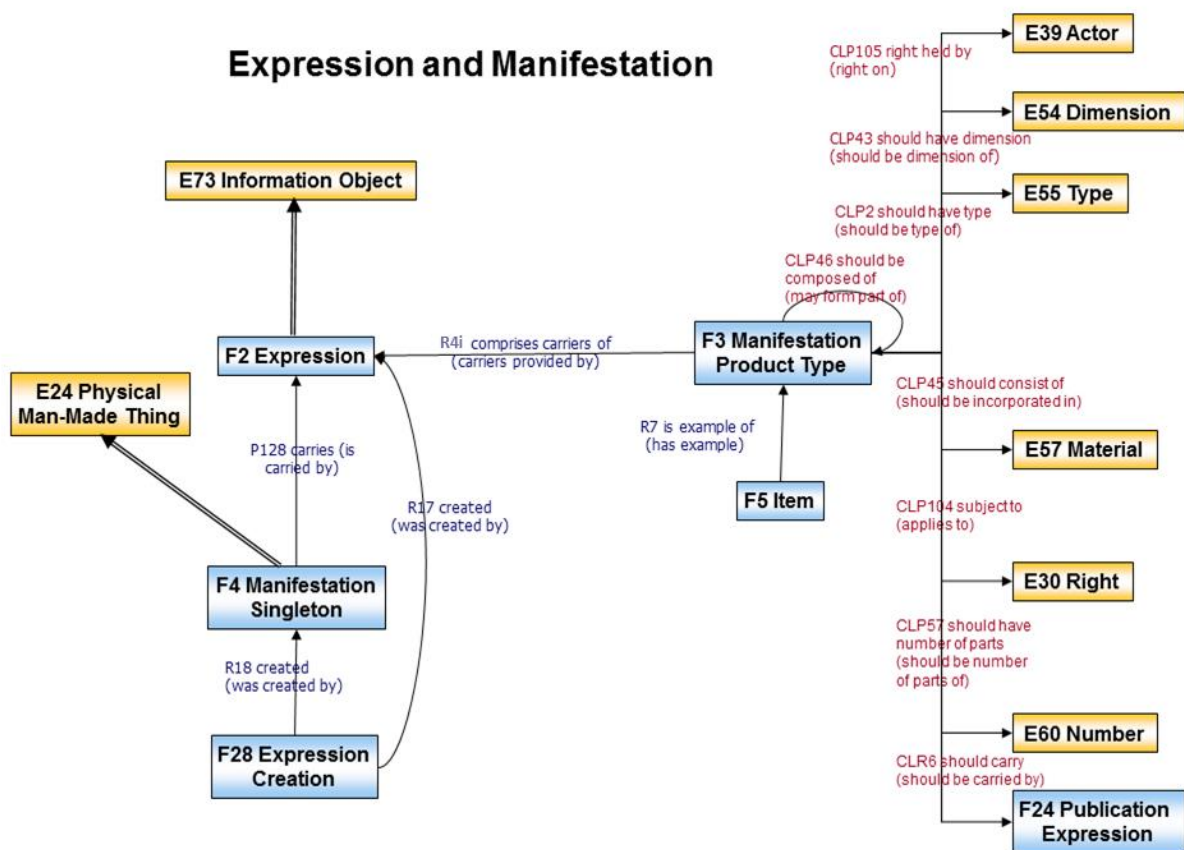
Expression and Manifestation

E73 Information Object

F2 Expression

E24 Physical Man-Made Thing

P128 carries (is carried by)

R17 created (was created by)

F4 Manifestation Singleton

R18 created (was created by)

F28 Expression Creation

R4i comprises carriers of (carriers provided by)

F3 Manifestation Product Type

CLP46 should be composed of (may form part of)

R7 is example of (has example)

F5 Item

CLP105 right held by (right on)

E39 Actor

CLP43 should have dimension (should be dimension of)

E54 Dimension

CLP2 should have type (should be type of)

E55 Type

CLP45 should consist of (should be incorporated in)

E57 Material

CLP104 subject to (applies to)

E30 Right

CLP57 should have number of parts (should be number of parts of)

E60 Number

CLR6 should carry (should be carried by)

F24 Publication Expression